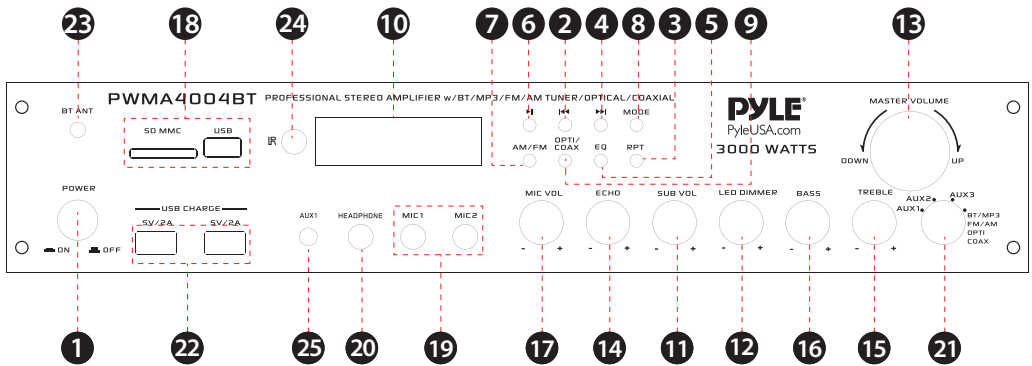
23 18 24 10 7 6 2 4 8 3 5 9 13

PWMA4004BT PROFESSIONAL STEREO AMPLIFIER w/BT/MP3/FM/AM TUNER/OPTICAL/COAXIAL

PYLE®
PyleUSA.com
3000 WATTS

BT ANT

SD MMC USB

IR

⏯ ⏮ ⏭ MODE

AM/FM OPTI/COAX EQ RPT

MASTER VOLUME
DOWN UP

POWER
ON OFF

USB CHARGE
5V/2A 5V/2A

AUX1 HEADPHONE MIC1 MIC2

MIC VOL - +
ECHO - +
SUB VOL - +
LED DIMMER - +
BASS - +
TREBLE - +

AUX2 AUX3 AUX1 BT/MP3 FM/AM OPTI COAX

1 22 25 20 19 17 14 11 12 16 15 21